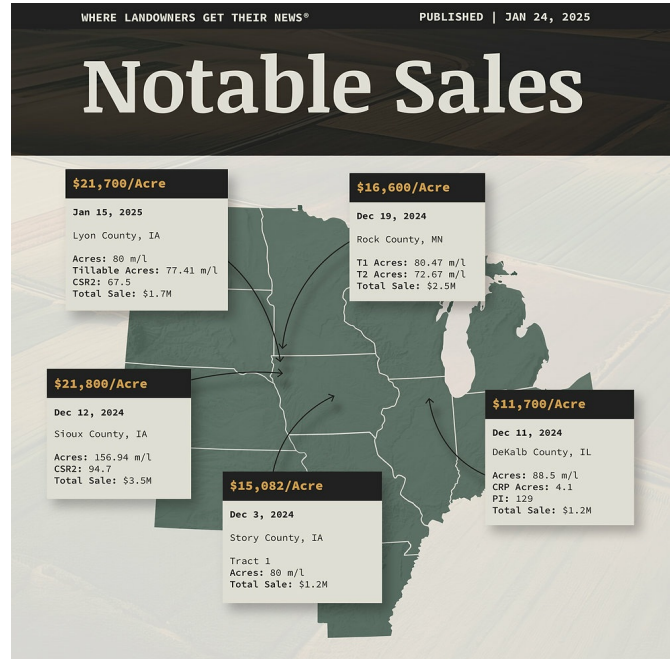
WHERE LANDOWNERS GET THEIR NEWS®

PUBLISHED | JAN 24, 2025

Notable Sales

$21,700/Acre

Jan 15, 2025

Lyon County, IA

Acres: 80 m/l
Tillable Acres: 77.41 m/l
CSR2: 67.5
Total Sale: $1.7M

$16,600/Acre

Dec 19, 2024

Rock County, MN

T1 Acres: 80.47 m/l
T2 Acres: 72.67 m/l
Total Sale: $2.5M

$21,800/Acre

Dec 12, 2024

Sioux County, IA

Acres: 156.94 m/l
CSR2: 94.7
Total Sale: $3.5M

$11,700/Acre

Dec 11, 2024

DeKalb County, IL

Acres: 88.5 m/l
CRP Acres: 4.1
PI: 129
Total Sale: $1.2M

$15,082/Acre

Dec 3, 2024

Story County, IA

Tract 1
Acres: 80 m/l
Total Sale: $1.2M